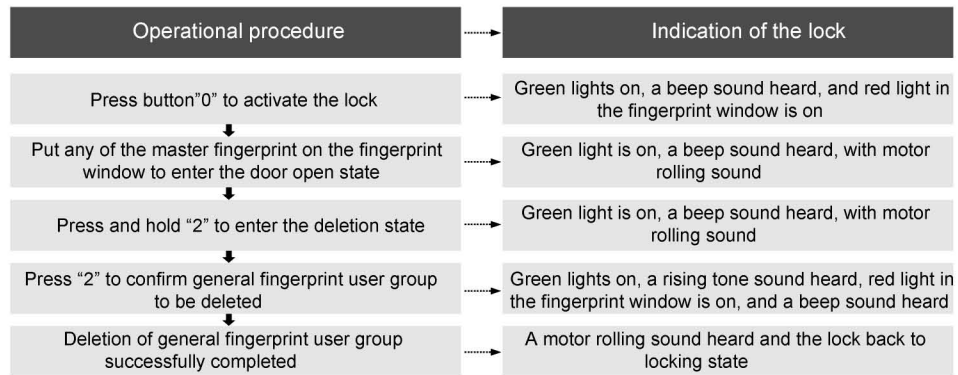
| Operational procedure | Indication of the lock |
|---|---|
| Press button"0" to activate the lock | Green lights on, a beep sound heard, and red light in the fingerprint window is on |
| Put any of the master fingerprint on the fingerprint window to enter the door open state | Green light is on, a beep sound heard, with motor rolling sound |
| Press and hold "2" to enter the deletion state | Green light is on, a beep sound heard, with motor rolling sound |
| Press "2" to confirm general fingerprint user group to be deleted | Green lights on, a rising tone sound heard, red light in the fingerprint window is on, and a beep sound heard |
| Deletion of general fingerprint user group successfully completed | A motor rolling sound heard and the lock back to locking state |